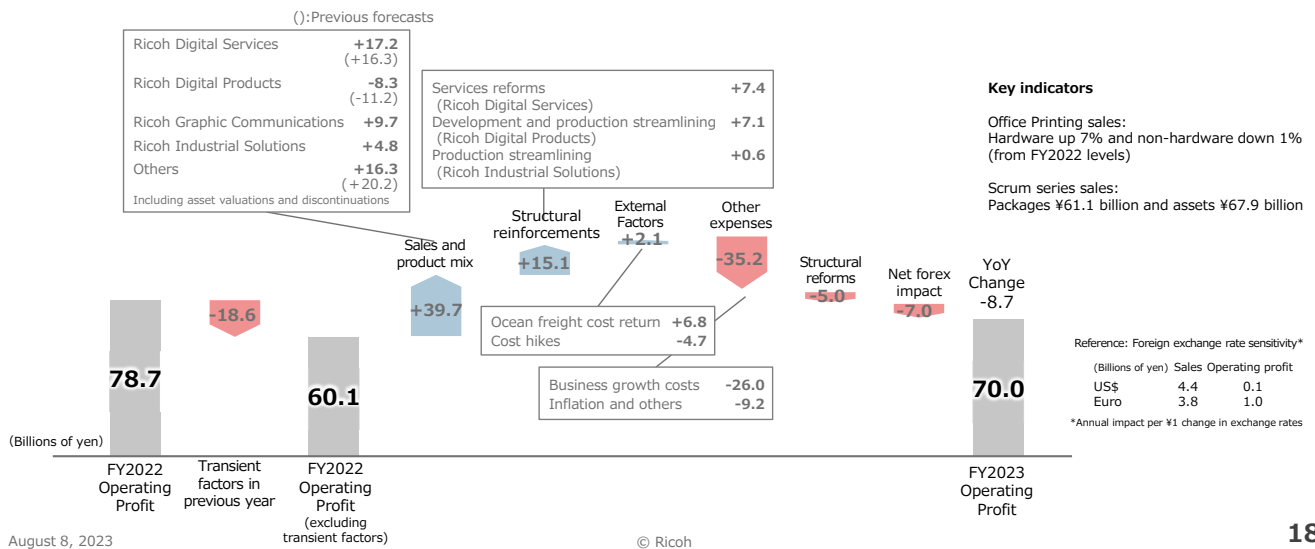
():Previous forecasts

Ricoh Digital Services +17.2 (+16.3)
Ricoh Digital Products -8.3 (-11.2)
Ricoh Graphic Communications +9.7
Ricoh Industrial Solutions +4.8
Others +16.3 (+20.2)
Including asset valuations and discontinuations

Services reforms (Ricoh Digital Services) +7.4
Development and production streamlining (Ricoh Digital Products) +7.1
Production streamlining (Ricoh Industrial Solutions) +0.6

Key indicators

Office Printing sales:
Hardware up 7% and non-hardware down 1% (from FY2022 levels)

Scrum series sales:
Packages ¥61.1 billion and assets ¥67.9 billion

Structural reinforcements +15.1

External Factors +2.1

Other expenses -35.2

Sales and product mix +39.7

Structural reforms -5.0

Net forex impact -7.0

YoY Change -8.7

-18.6

78.7

60.1

70.0

Ocean freight cost return +6.8
Cost hikes -4.7

Business growth costs -26.0
Inflation and others -9.2

Reference: Foreign exchange rate sensitivity*

| (Billions of yen) | Sales | Operating profit |
|---|---|---|
| US$ | 4.4 | 0.1 |
| Euro | 3.8 | 1.0 |

*Annual impact per ¥1 change in exchange rates

(Billions of yen)

FY2022 Operating Profit

Transient factors in previous year

FY2022 Operating Profit (excluding transient factors)

FY2023 Operating Profit

August 8, 2023

© Ricoh

18